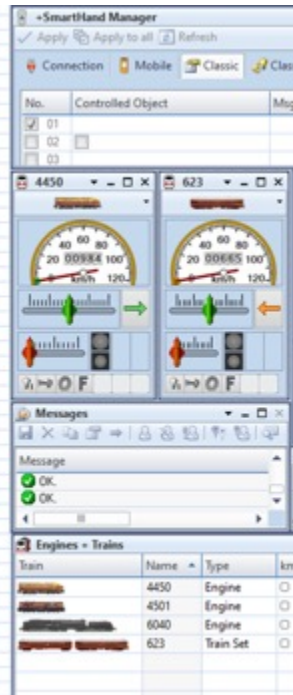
+SmartHand Manager

Apply | Apply to all | Refresh

Connection | Mobile | Classic | Clas

| No. | Controlled Object | Msg |
|---|---|---|
| 01 | | |
| 02 | | |
| 03 | | |

4450

20 40 60 80 100 120
00984
km/h

623

20 40 60 80 100 120
00665
km/h

F

F

Messages

Message
OK.
OK.

Engines + Trains

| Train | Name | Type | kn |
|---|---|---|---|
| | 4450 | Engine | |
| | 4501 | Engine | |
| | 6040 | Engine | |
| | 623 | Train Set | |